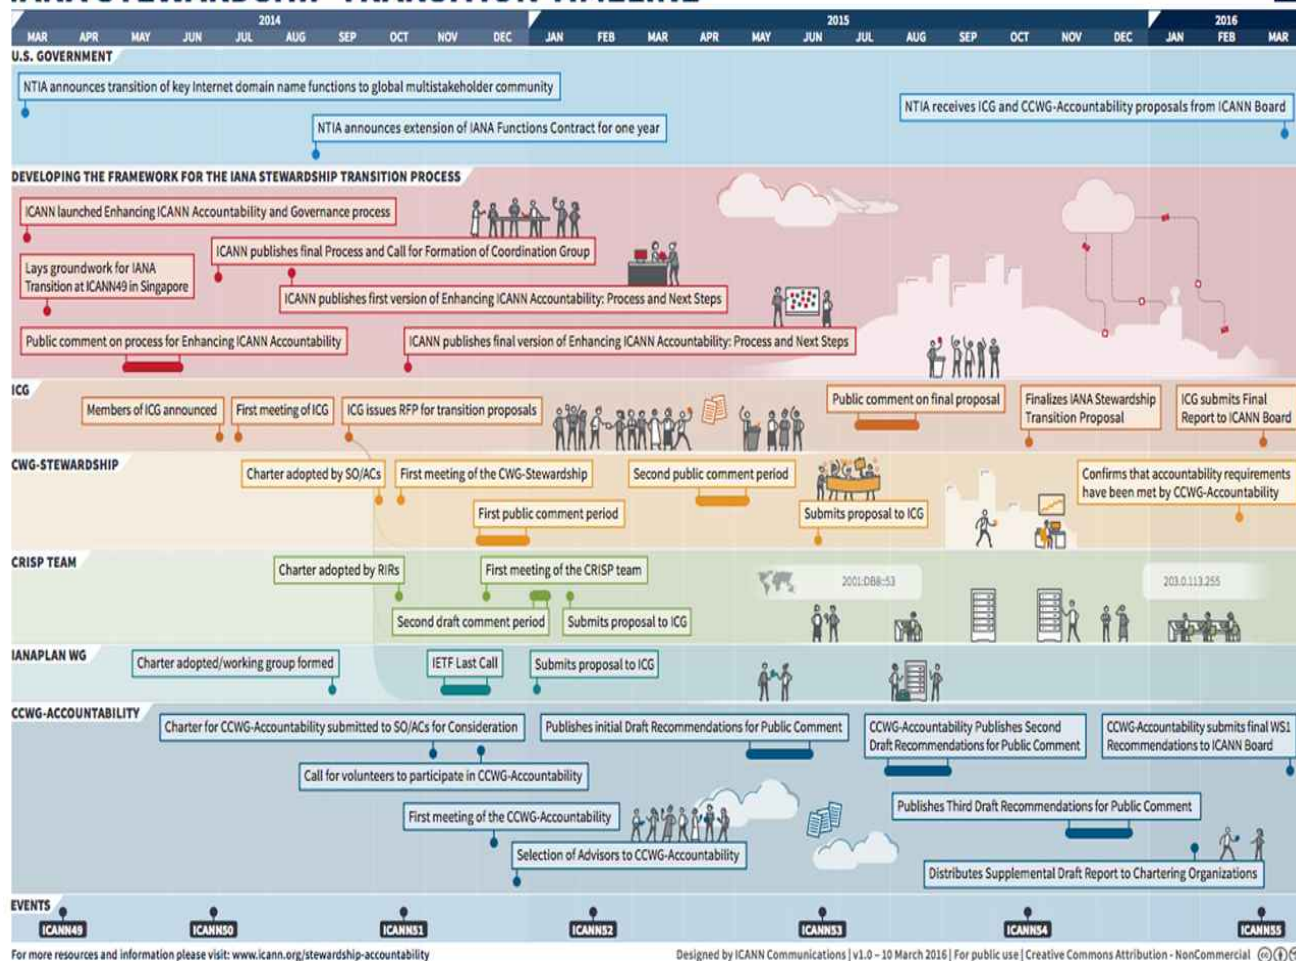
2014
MAR APR MAY JUN JUL AUG SEP OCT NOV DEC
2015
JAN FEB MAR APR MAY JUN JUL AUG SEP OCT NOV DEC
2016
JAN FEB MAR

U.S. GOVERNMENT
NTIA announces transition of key Internet domain name functions to global multistakeholder community
NTIA announces extension of IANA Functions Contract for one year
NTIA receives ICG and CCWG-Accountability proposals from ICANN Board

DEVELOPING THE FRAMEWORK FOR THE IANA STEWARDSHIP TRANSITION PROCESS
ICANN launched Enhancing ICANN Accountability and Governance process
ICANN publishes final Process and Call for Formation of Coordination Group
Lays groundwork for IANA Transition at ICANN49 in Singapore
ICANN publishes first version of Enhancing ICANN Accountability: Process and Next Steps
Public comment on process for Enhancing ICANN Accountability
ICANN publishes final version of Enhancing ICANN Accountability: Process and Next Steps

ICG
Members of ICG announced
First meeting of ICG
ICG issues RFP for transition proposals
Public comment on final proposal
Finalizes IANA Stewardship Transition Proposal
ICG submits Final Report to ICANN Board

CWG-STEWARDSHIP
Charter adopted by SO/ACs
First meeting of the CWG-Stewardship
Second public comment period
Confirms that accountability requirements have been met by CCWG-Accountability
First public comment period
Submits proposal to ICG

CRISP TEAM
Charter adopted by RIRs
First meeting of the CRISP team
2001:DB8::53
203.0.113.255
Second draft comment period
Submits proposal to ICG

IANAPLAN WG
Charter adopted/working group formed
IETF Last Call
Submits proposal to ICG

CCWG-ACCOUNTABILITY
Charter for CCWG-Accountability submitted to SO/ACs for Consideration
Publishes initial Draft Recommendations for Public Comment
CCWG-Accountability Publishes Second Draft Recommendations for Public Comment
CCWG-Accountability submits final WS1 Recommendations to ICANN Board
Call for volunteers to participate in CCWG-Accountability
Publishes Third Draft Recommendations for Public Comment
First meeting of the CCWG-Accountability
Selection of Advisors to CCWG-Accountability
Distributes Supplemental Draft Report to Chartering Organizations

EVENTS
ICANN49 ICANN50 ICANN51 ICANN52 ICANN53 ICANN54 ICANN55

For more resources and information please visit: www.icann.org/stewardship-accountability
Designed by ICANN Communications | v1.0 – 10 March 2016 | For public use | Creative Commons Attribution - NonCommercial